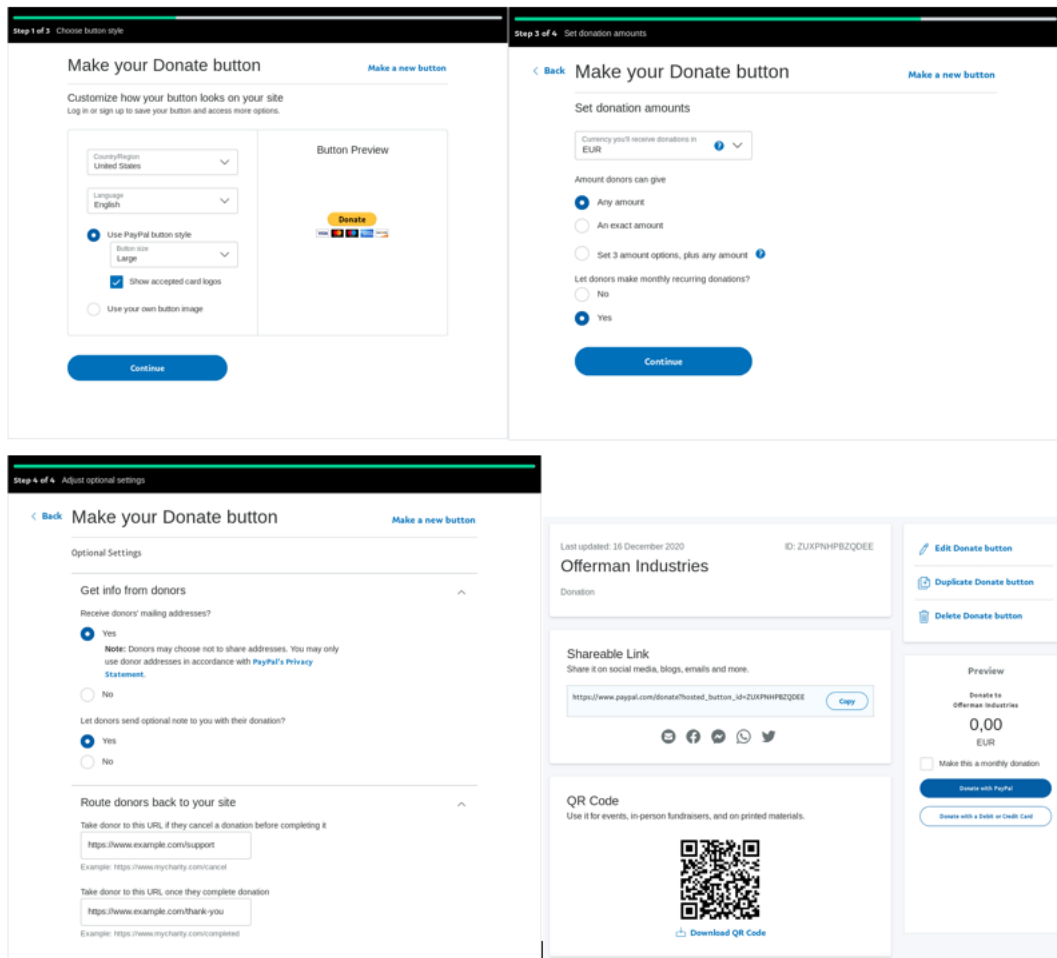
Step 1 of 3 Choose button style

Make your Donate button

Make a new button

Customize how your button looks on your site
Log in or sign up to save your button and access more options.

Country/Region
United States

Language
English

Use PayPal button style

Button size
Large

Show accepted card logos

Use your own button image

Button Preview

Donate

Continue

Step 3 of 4 Set donation amounts

Back

Make your Donate button

Make a new button

Set donation amounts

Currency you'll receive donations in
EUR

Amount donors can give

Any amount

An exact amount

Set 3 amount options, plus any amount

Let donors make monthly recurring donations?

No

Yes

Continue

Step 4 of 4 Adjust optional settings

Back

Make your Donate button

Make a new button

Optional Settings

Get info from donors

Receive donors' mailing addresses?

Yes

Note: Donors may choose not to share addresses. You may only use donor addresses in accordance with PayPal's Privacy Statement.

No

Let donors send optional note to you with their donation?

Yes

No

Route donors back to your site

Take donor to this URL if they cancel a donation before completing it

https://www.example.com/support

Example: https://www.mycharity.com/cancel

Take donor to this URL once they complete donation

https://www.example.com/thank-you

Example: https://www.mycharity.com/completed

Last updated: 16 December 2020

ID: ZUXPNHPBZQDEE

Offerman Industries

Donation

Shareable Link
Share it on social media, blogs, emails and more.

https://www.paypal.com/donate?hosted_button_id=ZUXPNHPBZQDEE

Copy

QR Code
Use it for events, in-person fundraisers, and on printed materials.

Download QR Code

Edit Donate button

Duplicate Donate button

Delete Donate button

Preview

Donate to
Offerman Industries

0,00
EUR

Make this a monthly donation

Donate with PayPal

Donate with a Debit or Credit Card